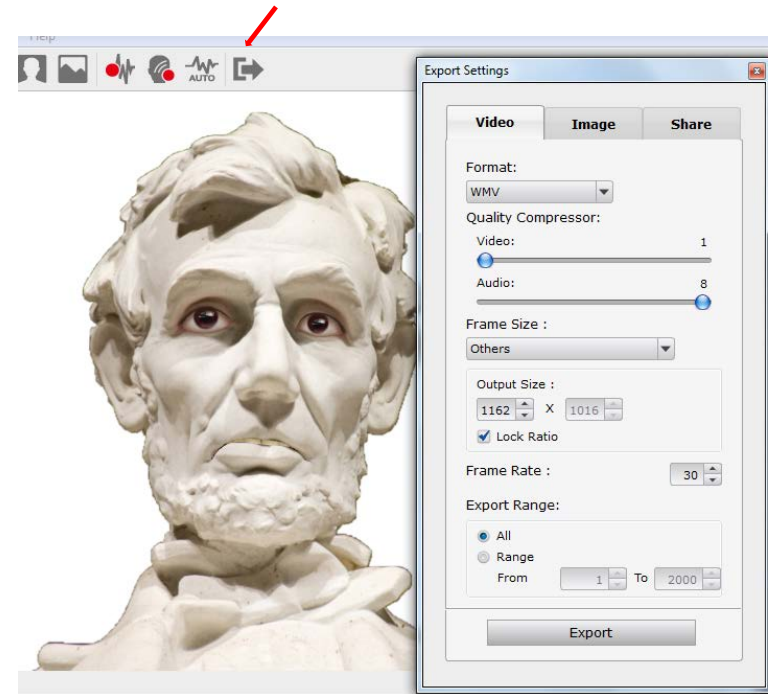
Help

AUTO

Export Settings

Video
Image
Share

Format:
WMV
Quality Compressor:
Video: 1
Audio: 8

Frame Size :
Others

Output Size :
1162 X 1016
Lock Ratio

Frame Rate : 30

Export Range:
All
Range
From 1 To 2000

Export